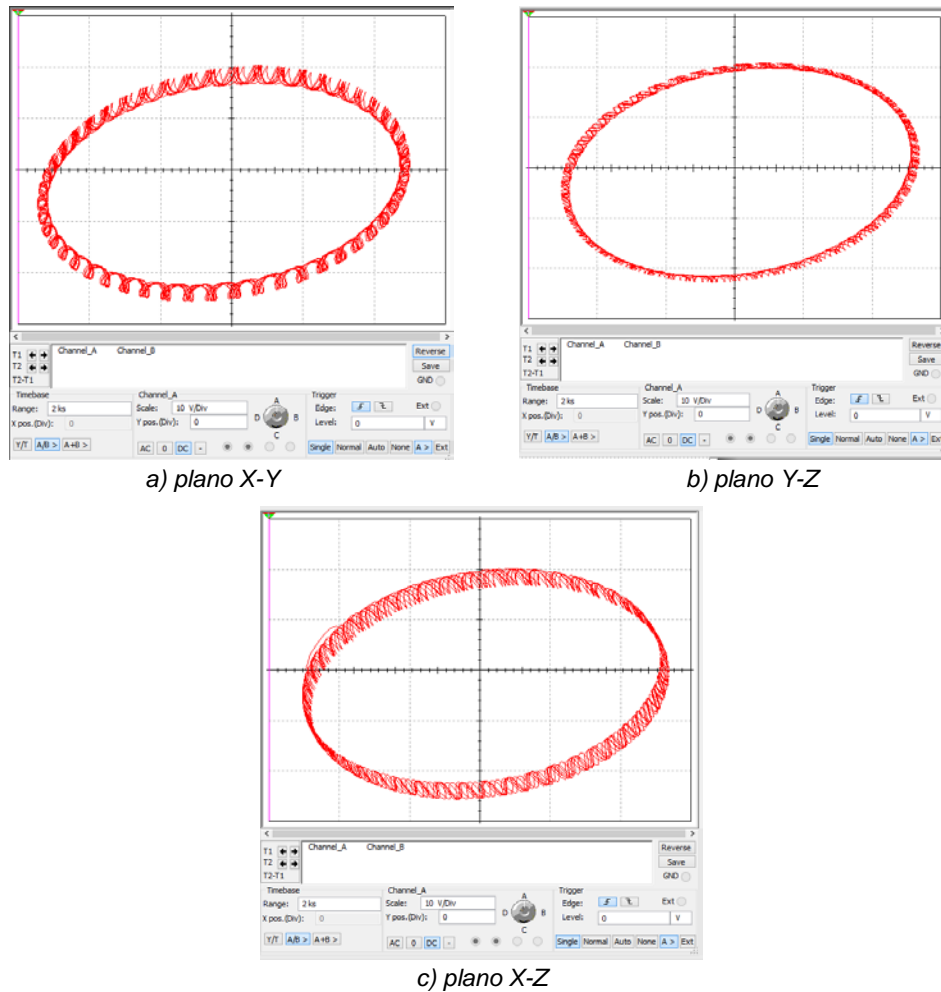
T1
T2
T2-T1
Channel_A Channel_B
Reverse
Save
GND
Timebase
Range: 2 ks
X pos.(Div): 0
Y/T A/B > A+B >
Channel_A
Scale: 10 V/Div
Y pos.(Div): 0
AC 0 DC -
A
B
C
D
Trigger
Edge:
Level: 0 V
Ext
Single Normal Auto None A > Ext

a) plano X-Y

T1
T2
T2-T1
Channel_A Channel_B
Reverse
Save
GND
Timebase
Range: 2 ks
X pos.(Div): 0
Y/T A/B > A+B >
Channel_A
Scale: 10 V/Div
Y pos.(Div): 0
AC 0 DC -
A
B
C
D
Trigger
Edge:
Level: 0 V
Ext
Single Normal Auto None A > Ext

b) plano Y-Z

T1
T2
T2-T1
Channel_A Channel_B
Reverse
Save
GND
Timebase
Range: 2 ks
X pos.(Div): 0
Y/T A/B > A+B >
Channel_A
Scale: 10 V/Div
Y pos.(Div): 0
AC 0 DC -
A
B
C
D
Trigger
Edge:
Level: 0 V
Ext
Single Normal Auto None A > Ext

c) plano X-Z